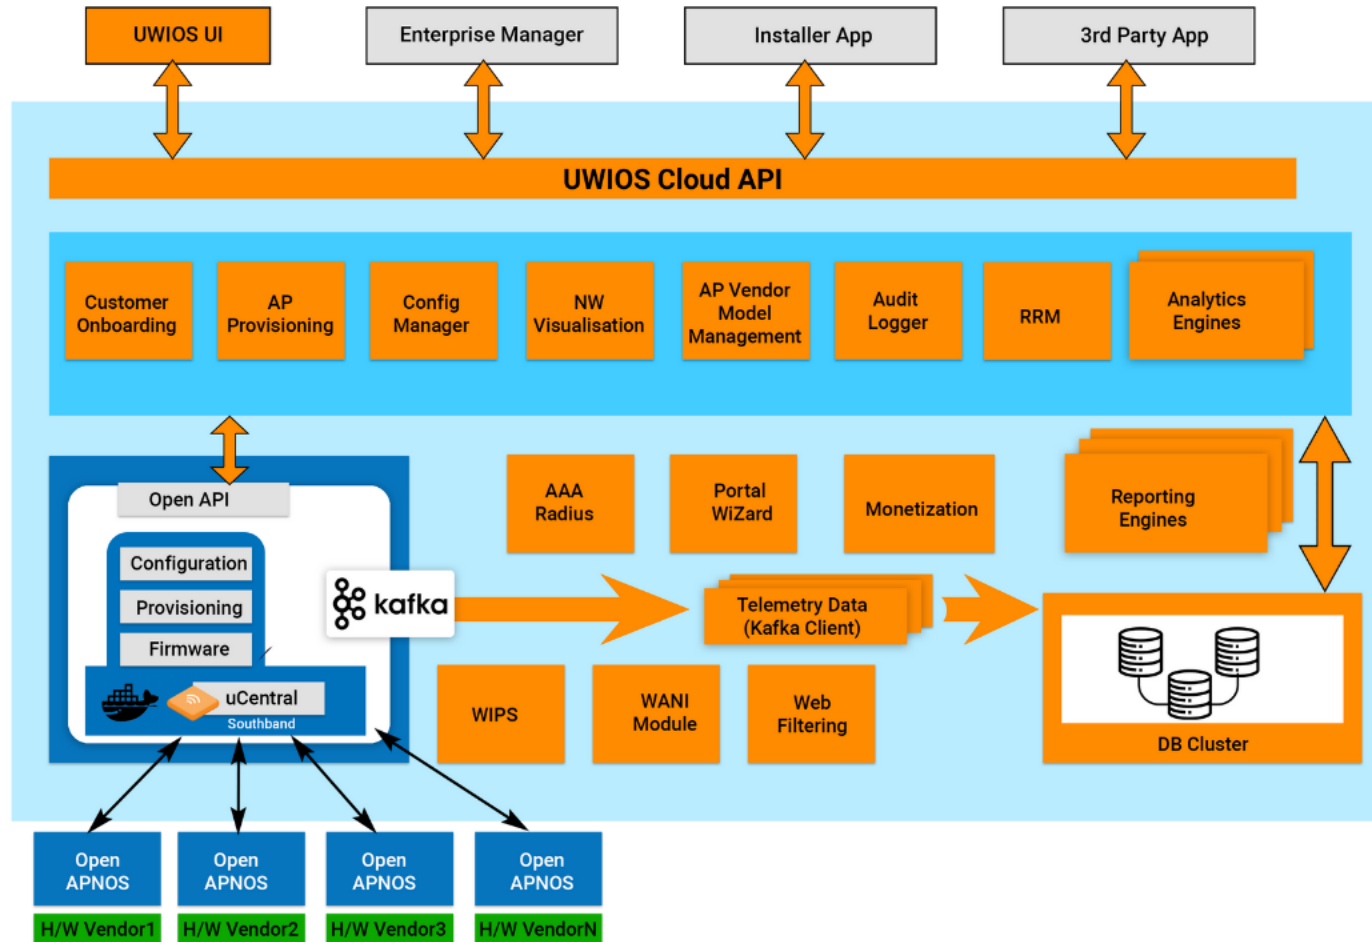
UWIOS UI

Enterprise Manager

Installer App

3rd Party App

UWIOS Cloud API

Customer Onboarding

AP Provisioning

Config Manager

NW Visualisation

AP Vendor Model Management

Audit Logger

RRM

Analytics Engines

Open API

Configuration

Provisioning

Firmware

uCentral

Southband

kafka

AAA Radius

Portal WiZard

Monetization

Reporting Engines

Telemetry Data (Kafka Client)

DB Cluster

WIPS

WANI Module

Web Filtering

Open APNOS

H/W Vendor1

Open APNOS

H/W Vendor2

Open APNOS

H/W Vendor3

Open APNOS

H/W VendorN